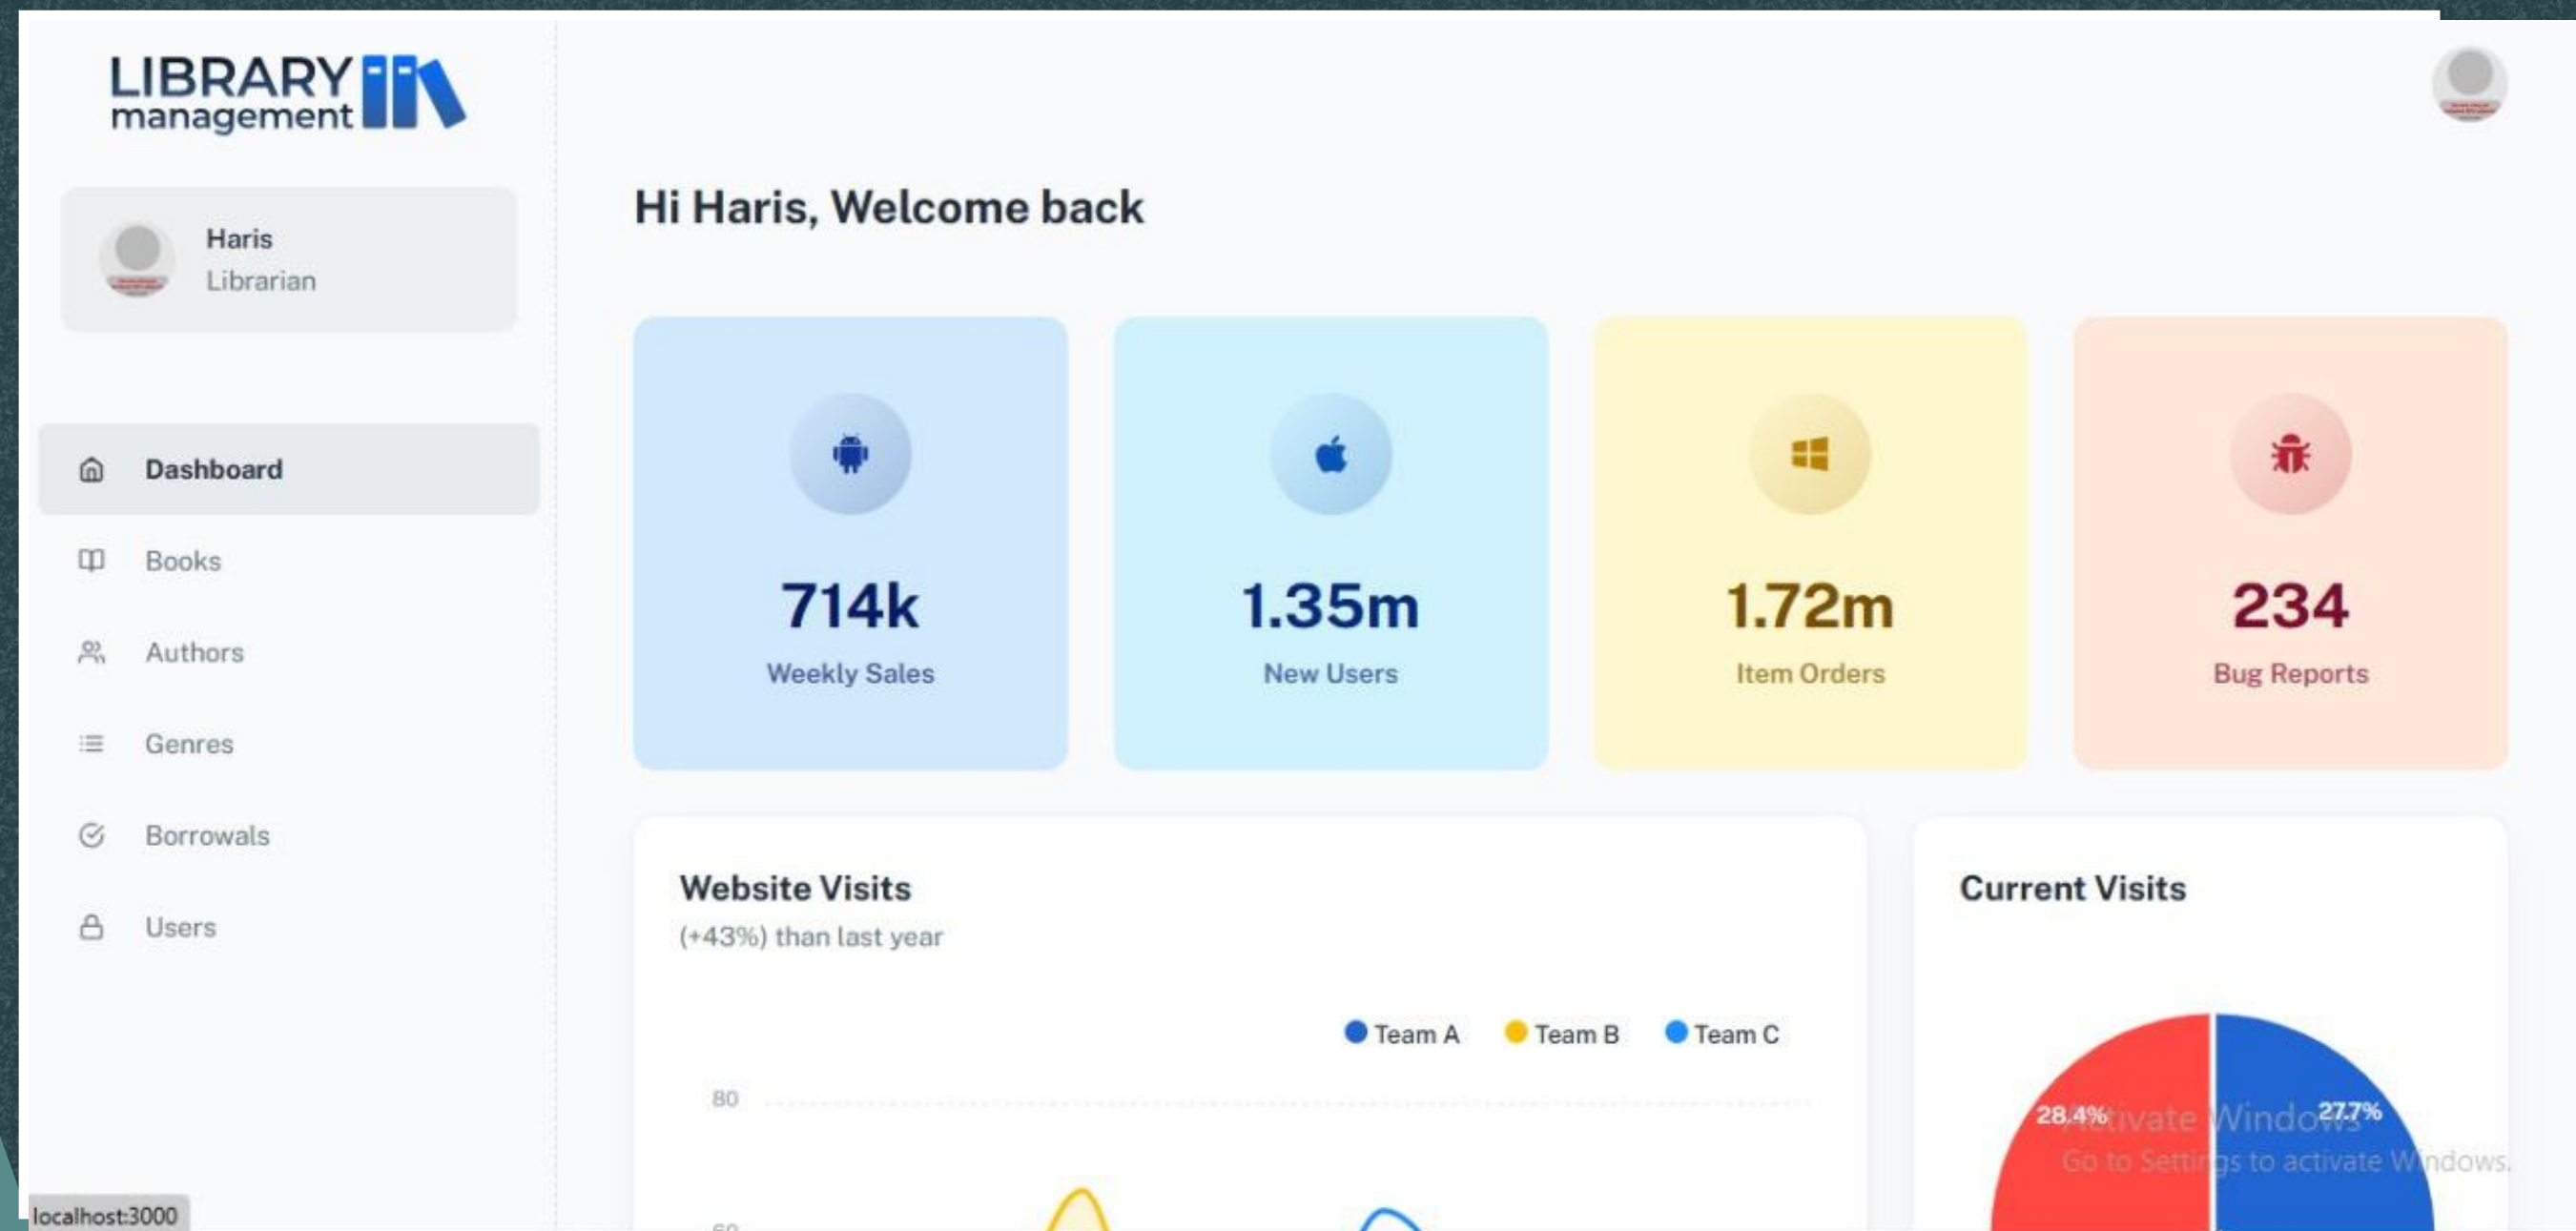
LIBRARY management

Haris
Librarian

Dashboard

Books

Authors

Genres

Borrowals

Users

Hi Haris, Welcome back

714k
Weekly Sales

1.35m
New Users

1.72m
Item Orders

234
Bug Reports

Website Visits
(+43%) than last year

Team A Team B Team C

80

60

Current Visits

28.4%
27.7%

Activate Windows
Go to Settings to activate Windows.

localhost:3000